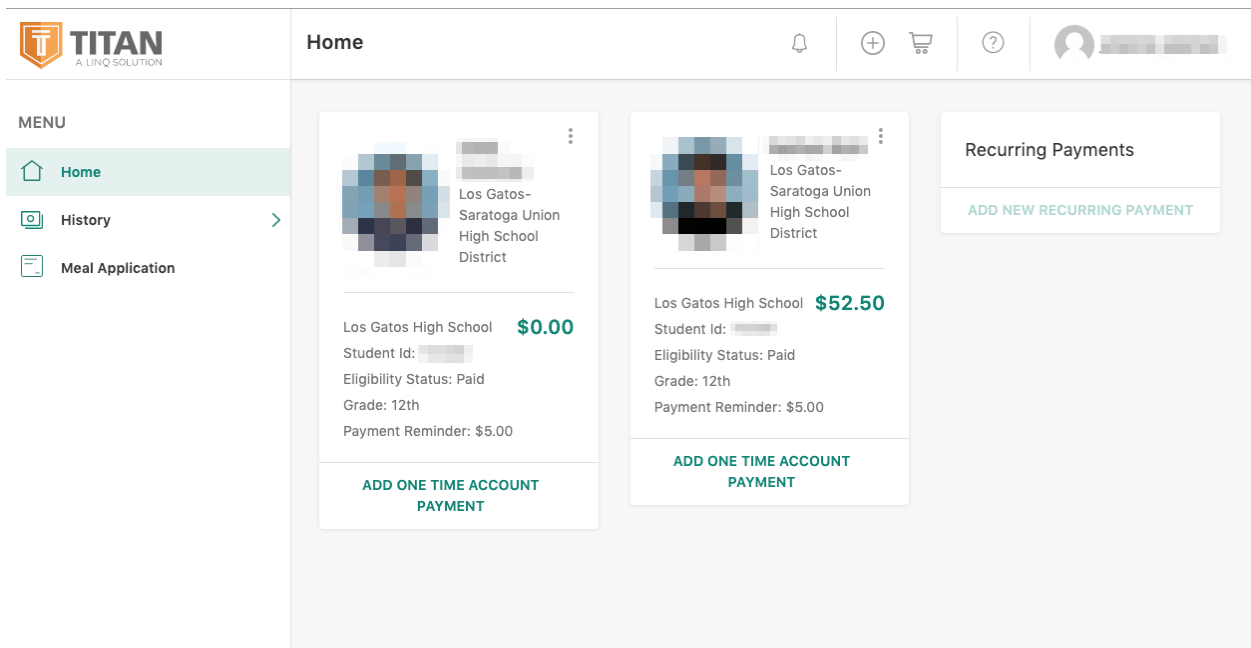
TITAN
A LINQ SOLUTION

Home

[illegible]

MENU

Home

History

Meal Application

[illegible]
Los Gatos-Saratoga Union High School District

Los Gatos High School $0.00
Student Id: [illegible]
Eligibility Status: Paid
Grade: 12th
Payment Reminder: $5.00

ADD ONE TIME ACCOUNT PAYMENT

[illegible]
Los Gatos-Saratoga Union High School District

Los Gatos High School $52.50
Student Id: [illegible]
Eligibility Status: Paid
Grade: 12th
Payment Reminder: $5.00

ADD ONE TIME ACCOUNT PAYMENT

Recurring Payments

ADD NEW RECURRING PAYMENT